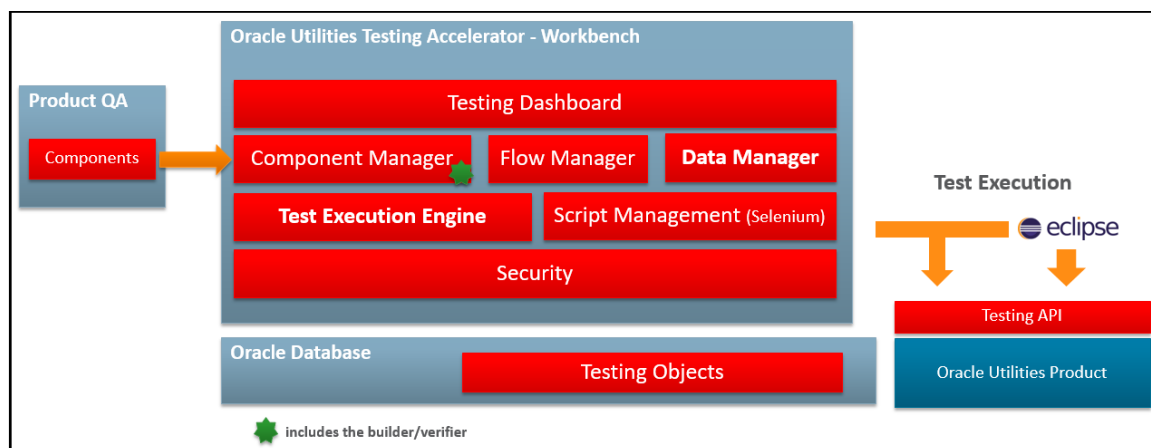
Oracle Utilities Testing Accelerator - Workbench

Product QA

Components

Testing Dashboard

Component Manager

Flow Manager

Data Manager

Test Execution Engine

Script Management (Selenium)

Security

Test Execution

eclipse

Testing API

Oracle Utilities Product

Oracle Database

Testing Objects

includes the builder/verifier